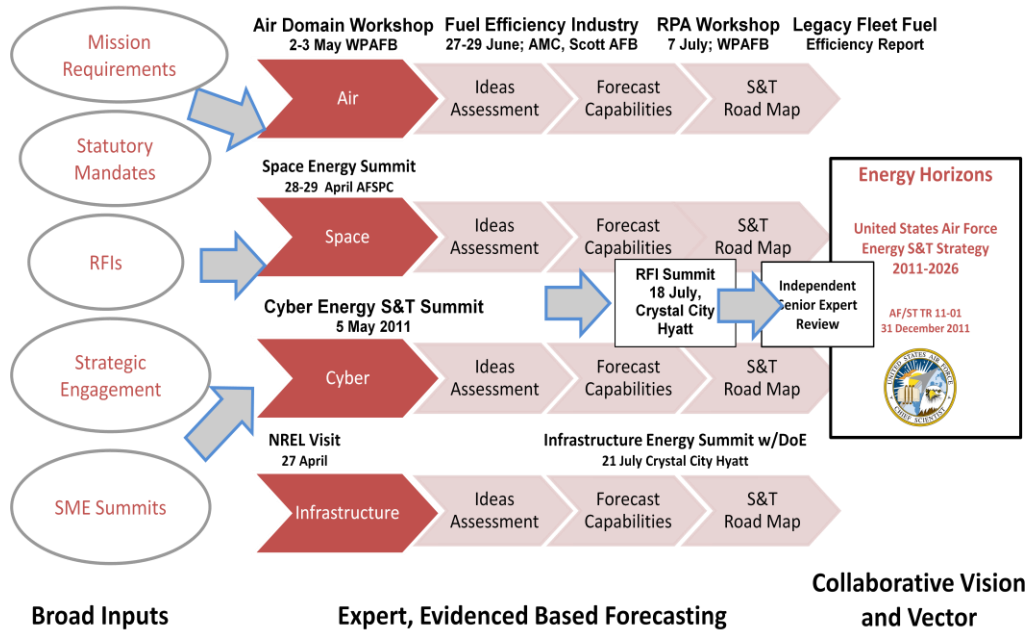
Mission Requirements

Statutory Mandates

RFIs

Strategic Engagement

SME Summits

Air Domain Workshop
2-3 May WPAFB

Fuel Efficiency Industry
27-29 June; AMC, Scott AFB

RPA Workshop
7 July; WPAFB

Legacy Fleet Fuel
Efficiency Report

Air

Ideas Assessment

Forecast Capabilities

S&T Road Map

Space Energy Summit
28-29 April AFSPC

Space

Ideas Assessment

Forecast Capabilities

S&T Road Map

RFI Summit
18 July, Crystal City Hyatt

Independent Senior Expert Review

Cyber Energy S&T Summit
5 May 2011

Cyber

Ideas Assessment

Forecast Capabilities

S&T Road Map

NREL Visit
27 April

Infrastructure Energy Summit w/DoE
21 July Crystal City Hyatt

Infrastructure

Ideas Assessment

Forecast Capabilities

S&T Road Map

Energy Horizons

United States Air Force Energy S&T Strategy 2011-2026

AF/ST TR 11-01
31 December 2011

UNITED STATES AIR FORCE CHIEF SCIENTIST

Broad Inputs

Expert, Evidenced Based Forecasting

Collaborative Vision and Vector